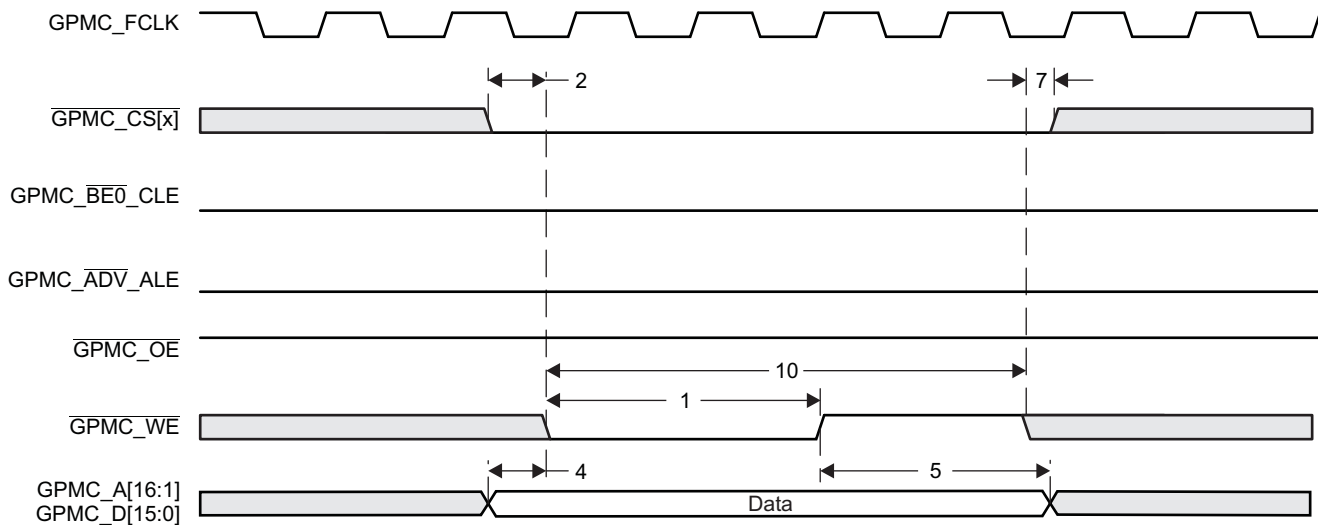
GPMC_FCLK

2

7

$\overline{\text{GPMC\_CS[x]}}$

GPMC_$\overline{\text{BE0}}$_CLE

GPMC_$\overline{\text{ADV}}$_ALE

$\overline{\text{GPMC\_OE}}$

10

1

$\overline{\text{GPMC\_WE}}$

4

5

GPMC_A[16:1]
GPMC_D[15:0]

Data